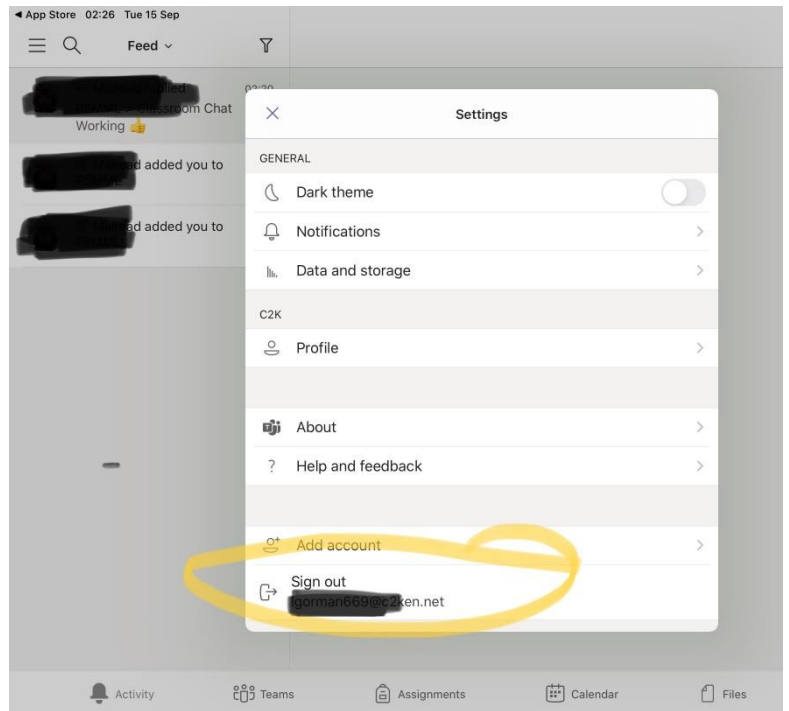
◀ App Store 02:26 Tue 15 Sep

Feed

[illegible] room Chat Working 👍

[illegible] ad added you to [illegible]

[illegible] ad added you to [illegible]

Settings

GENERAL

Dark theme

Notifications

Data and storage

C2K

Profile

About

Help and feedback

Add account

Sign out
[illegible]gorman669@c2k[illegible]en.net

Activity

Teams

Assignments

Calendar

Files